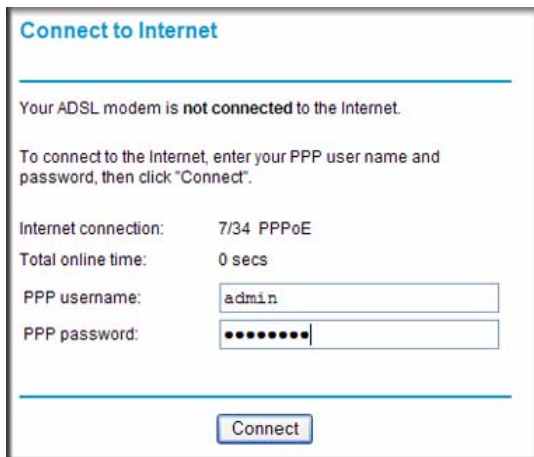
Connect to Internet

Your ADSL modem is not connected to the Internet.

To connect to the Internet, enter your PPP user name and password, then click "Connect".

| Internet connection: | 7/34 PPPoE |
|---|---|
| Total online time: | 0 secs |
| PPP username: | admin |
| PPP password: | •••••••• |

Connect